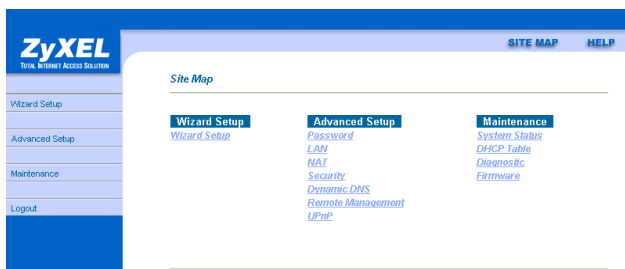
ZyXEL
TOTAL INTERNET ACCESS SOLUTION

SITE MAP HELP

Wizard Setup

Advanced Setup

Maintenance

Logout

Site Map

Wizard Setup
Wizard Setup

Advanced Setup
Password
LAN
NAT
Security
Dynamic DNS
Remote Management
UPnP

Maintenance
System Status
DHCP Table
Diagnostic
Firmware